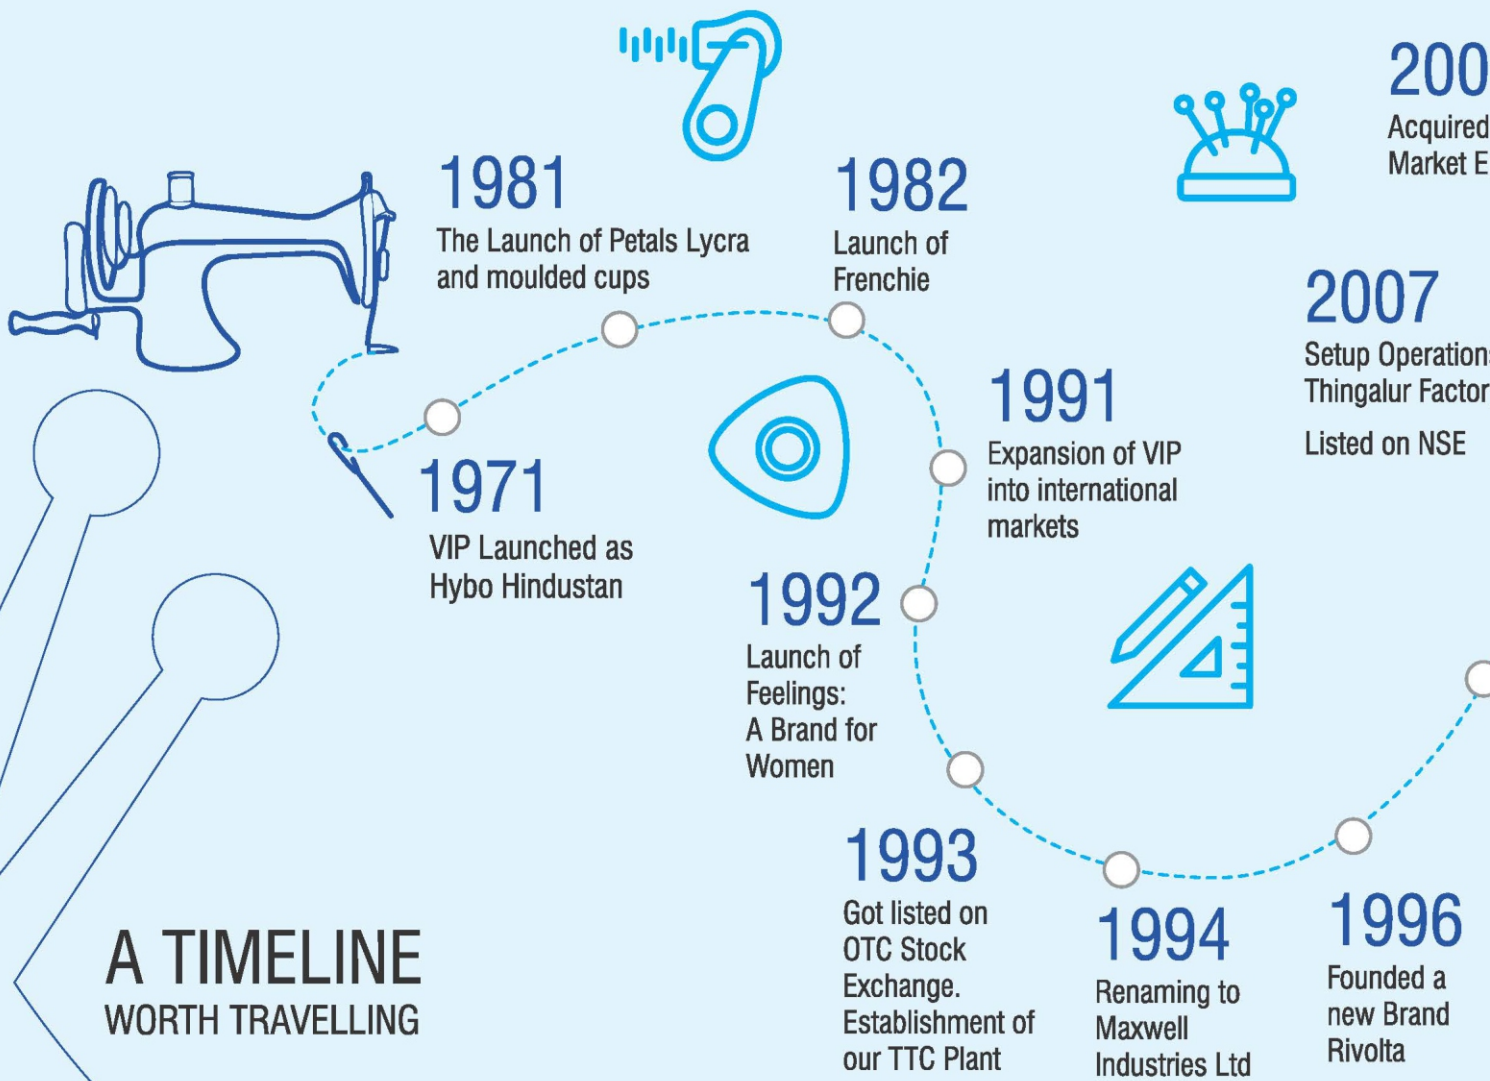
200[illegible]
Acquired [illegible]
Market E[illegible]

1981
The Launch of Petals Lycra and moulded cups

1982
Launch of Frenchie

2007
Setup Operation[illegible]
Thingalur Factor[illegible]

Listed on NSE

1991
Expansion of VIP into international markets

1971
VIP Launched as Hybo Hindustan

1992
Launch of Feelings: A Brand for Women

1993
Got listed on OTC Stock Exchange. Establishment of our TTC Plant

1994
Renaming to Maxwell Industries Ltd

1996
Founded a new Brand Rivolta

A TIMELINE
WORTH TRAVELLING